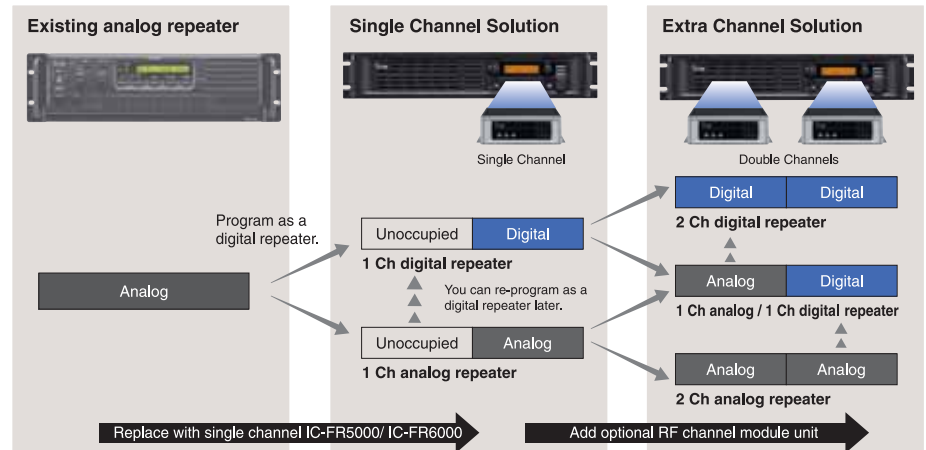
Existing analog repeater

Single Channel Solution

Extra Channel Solution

Single Channel

Double Channels

Program as a digital repeater.

Analog

| Unoccupied | Digital |
|---|---|

1 Ch digital repeater

You can re-program as a digital repeater later.

| Unoccupied | Analog |
|---|---|

1 Ch analog repeater

| Digital | Digital |
|---|---|

2 Ch digital repeater

| Analog | Digital |
|---|---|

1 Ch analog / 1 Ch digital repeater

| Analog | Analog |
|---|---|

2 Ch analog repeater

Replace with single channel IC-FR5000/ IC-FR6000

Add optional RF channel module unit